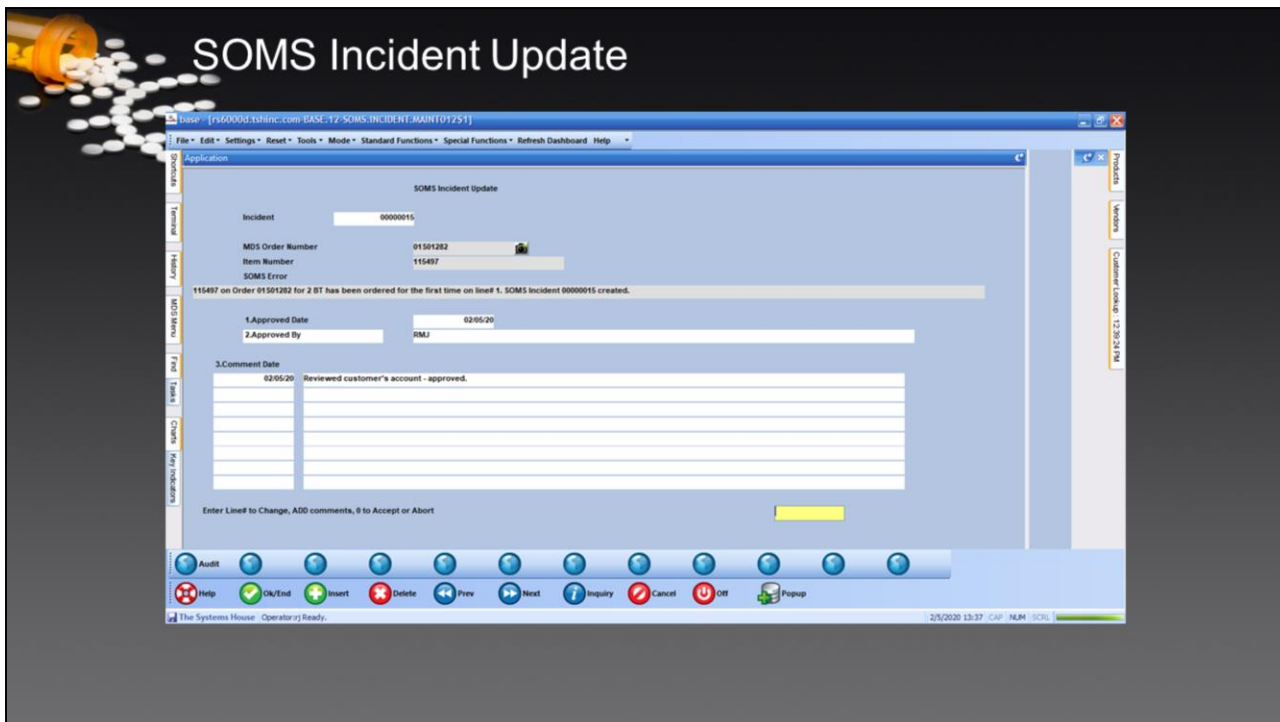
SOMS Incident Update

base - [rs6000d.tshinc.com-BASE:12-SOMS.INCIDENT.MAINT01251]

File ▾ Edit ▾ Settings ▾ Reset ▾ Tools ▾ Mode ▾ Standard Functions ▾ Special Functions ▾ Refresh Dashboard Help ▾

Application

Shortcuts
Terminal
History
MDS Menu
Find
Tasks
Charts
Key Indicators

SOMS Incident Update

Incident 00000015

MDS Order Number 01501282
Item Number 115497
SOMS Error
115497 on Order 01501282 for 2 BT has been ordered for the first time on line# 1. SOMS Incident 00000015 created.

1.Approved Date 02/05/20
2.Approved By RMJ

3.Comment Date
02/05/20 Reviewed customer's account - approved.

Enter Line# to Change, ADD comments, 0 to Accept or Abort

Products
Vendors
Customer Lookup - 12:39:24 PM

Audit

Help Ok/End Insert Delete Prev Next Inquiry Cancel Off Popup

The Systems House Operator:rj Ready.

2/5/2020 13:37 CAP NUM SCRL